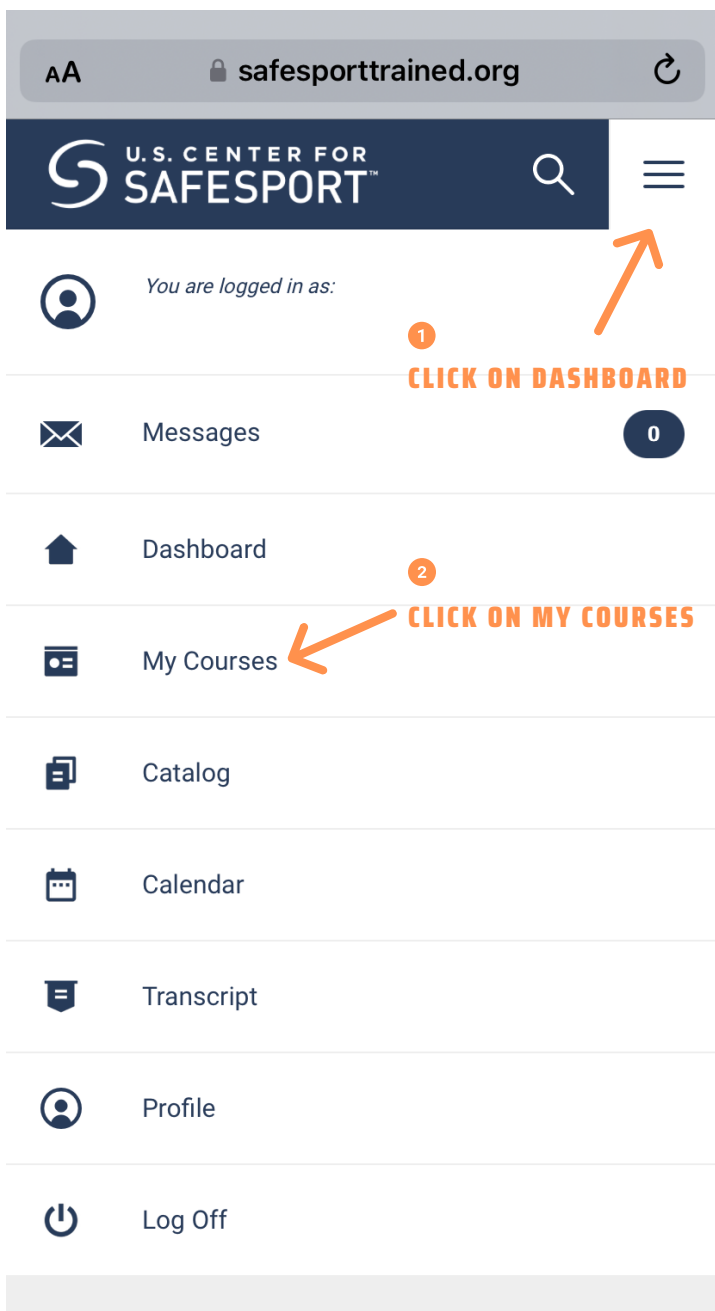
AA safesporttrained.org

U.S. CENTER FOR SAFESPORT™

You are logged in as:

1
CLICK ON DASHBOARD

Messages 0

Dashboard

2
CLICK ON MY COURSES

My Courses

Catalog

Calendar

Transcript

Profile

Log Off